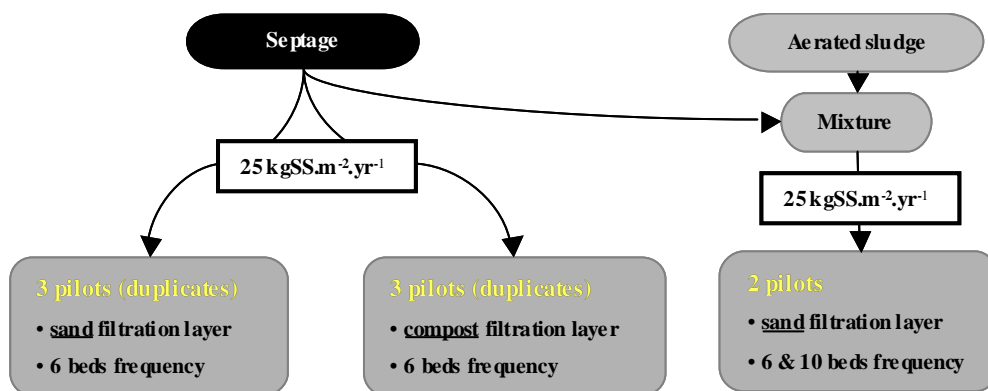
Septage

Aerated sludge

Mixture

25 kgSS.m$^{-2}$.yr$^{-1}$

25 kgSS.m$^{-2}$.yr$^{-1}$

3 pilots (duplicates)
• sand filtration layer
• 6 beds frequency

3 pilots (duplicates)
• compost filtration layer
• 6 beds frequency

2 pilots
• sand filtration layer
• 6 & 10 beds frequency